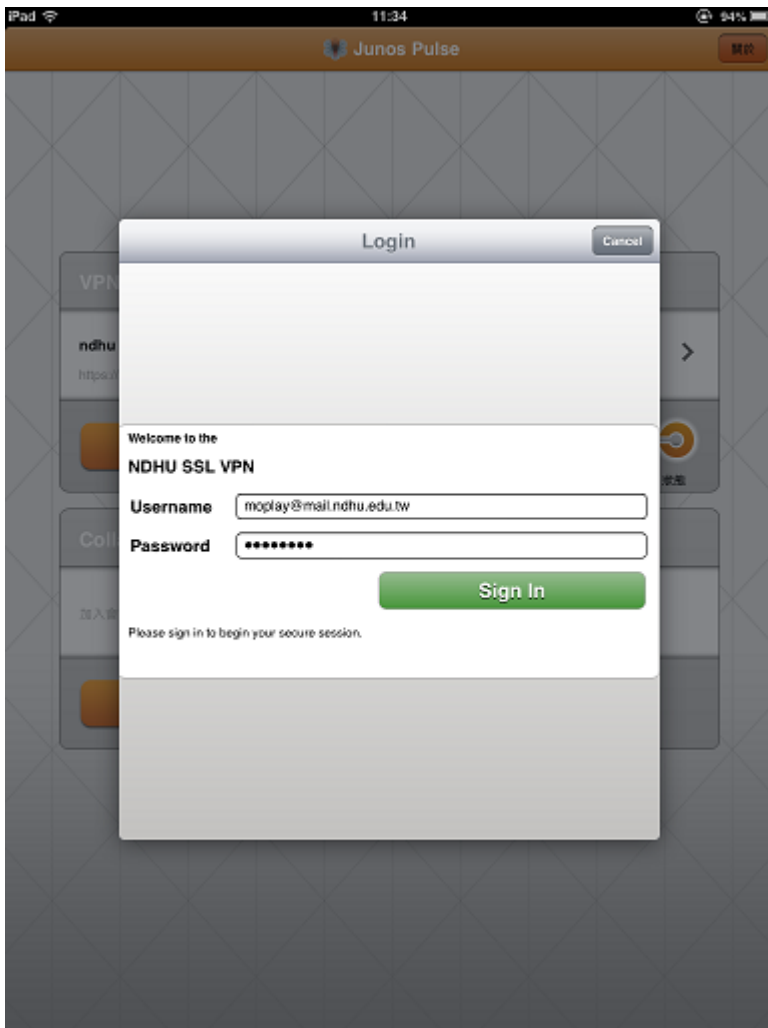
iPad
11:34
94%
Junos Pulse
關於

Login
Cancel

VPN
ndhu
https://
Coll
加入
狀態

Welcome to the
NDHU SSL VPN
Username moplay@mail.ndhu.edu.tw
Password •••••••••
Sign In
Please sign in to begin your secure session.